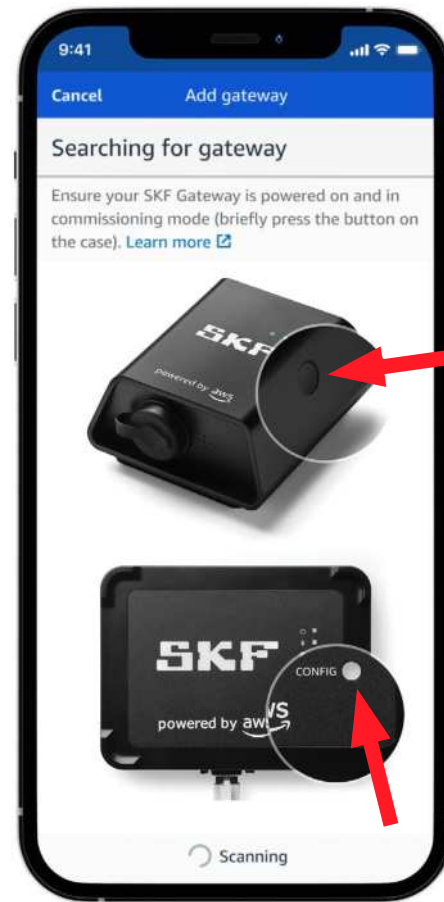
9:41

Cancel Add gateway

Searching for gateway

Ensure your SKF Gateway is powered on and in commissioning mode (briefly press the button on the case). Learn more

SKF
powered by aws

SKF
CONFIG
powered by aws

Scanning